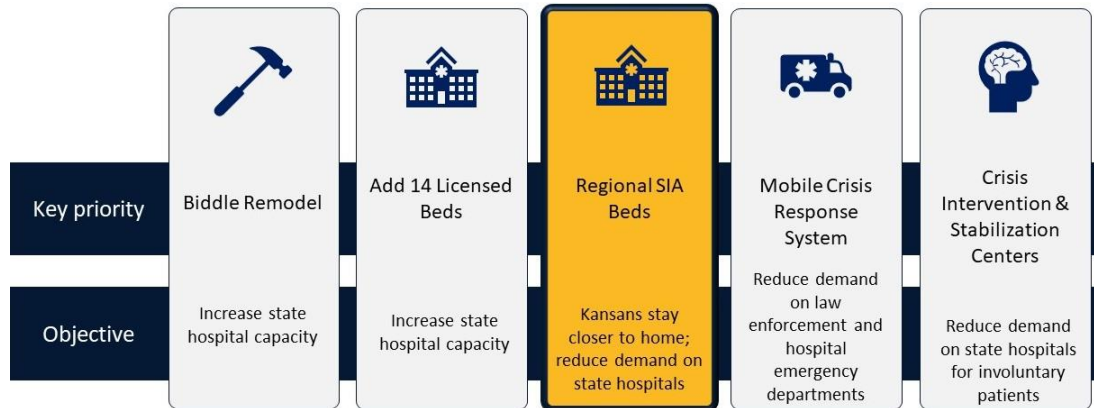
| | | | | | |
|---|---|---|---|---|---|
| Key priority | Biddle Remodel | Add 14 Licensed Beds | Regional SIA Beds | Mobile Crisis Response System | Crisis Intervention & Stabilization Centers |
| Objective | Increase state hospital capacity | Increase state hospital capacity | Kansans stay closer to home; reduce demand on state hospitals | Reduce demand on law enforcement and hospital emergency departments | Reduce demand on state hospitals for involuntary patients |